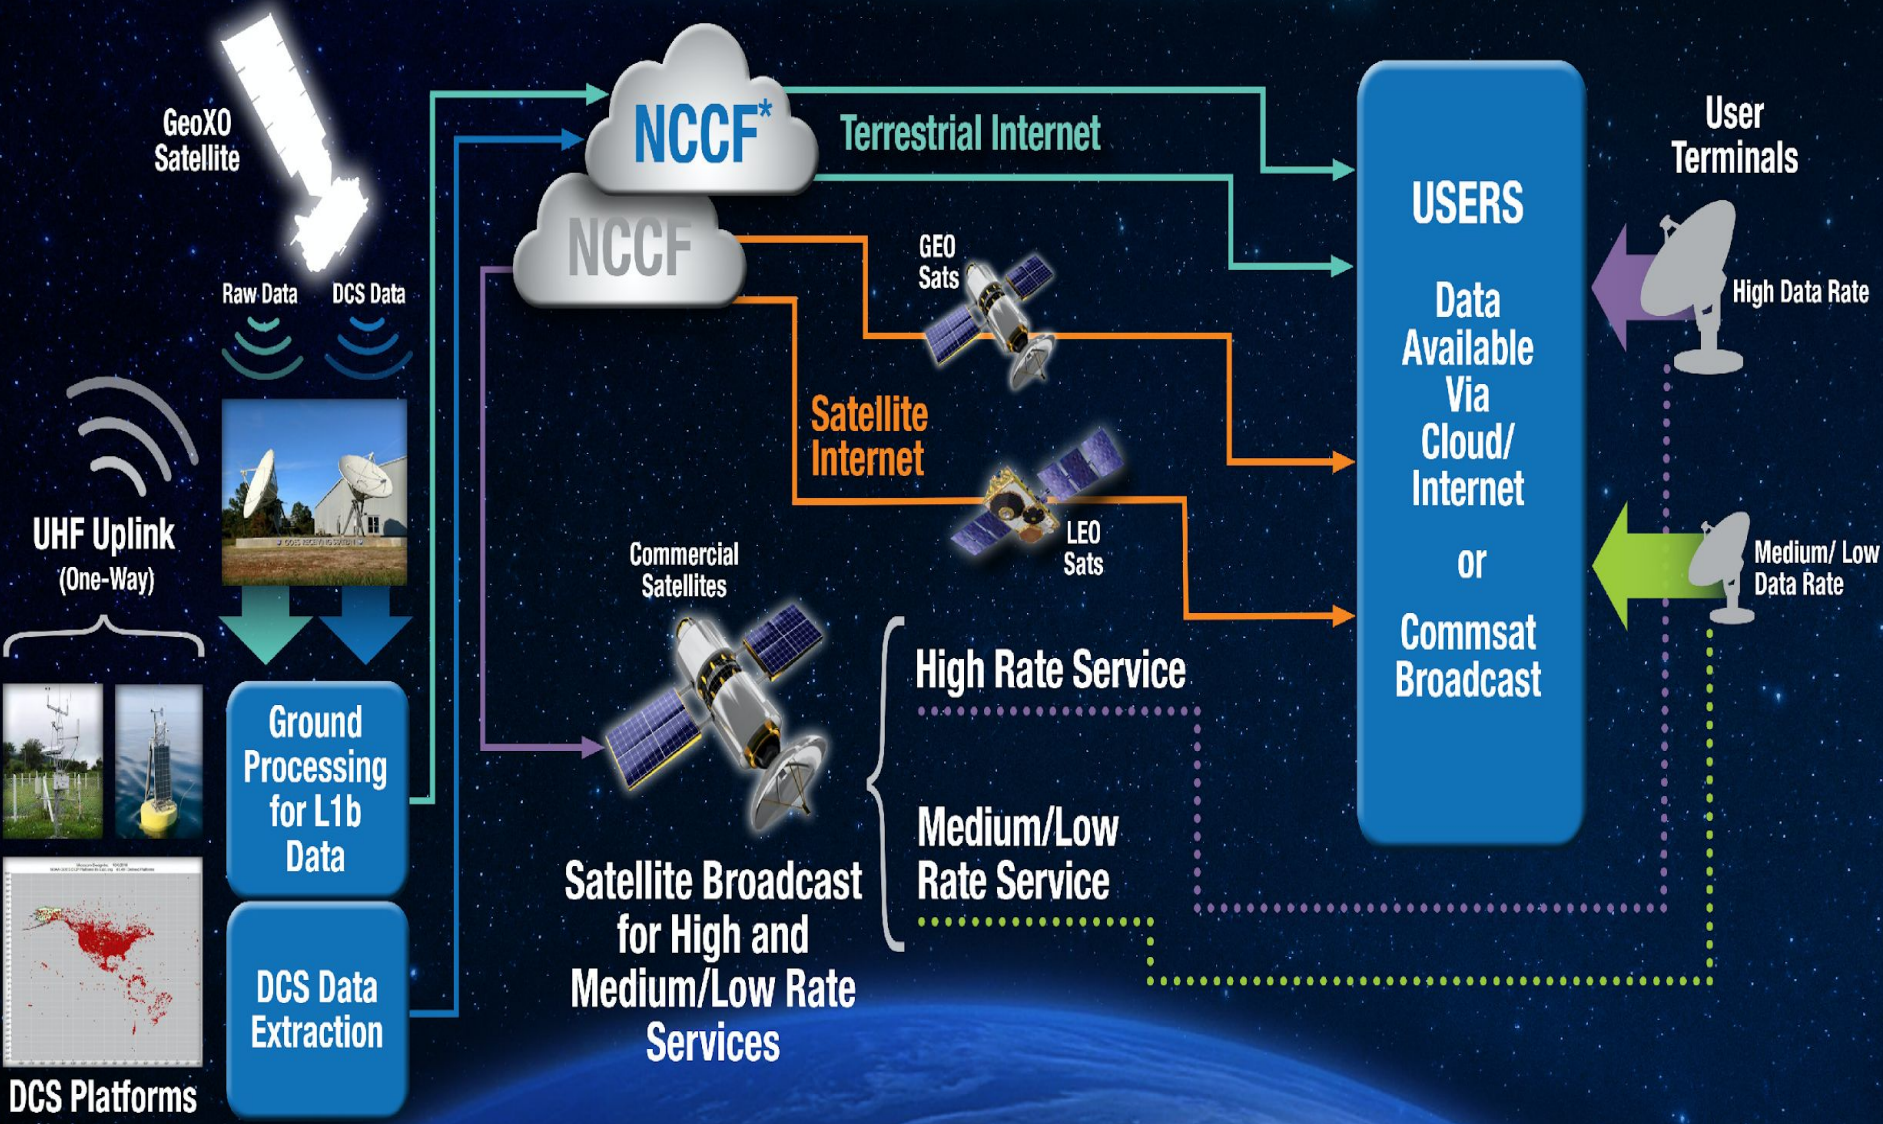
GeoXO Satellite

Raw Data

DCS Data

UHF Uplink
(One-Way)

DCS Platforms

Ground Processing for L1b Data

DCS Data Extraction

NCCF*

NCCF

Terrestrial Internet

Satellite Internet

GEO Sats

LEO Sats

Commercial Satellites

Satellite Broadcast for High and Medium/Low Rate Services

High Rate Service

Medium/Low Rate Service

USERS

Data Available Via Cloud/ Internet

or

Commsat Broadcast

User Terminals

High Data Rate

Medium/ Low Data Rate